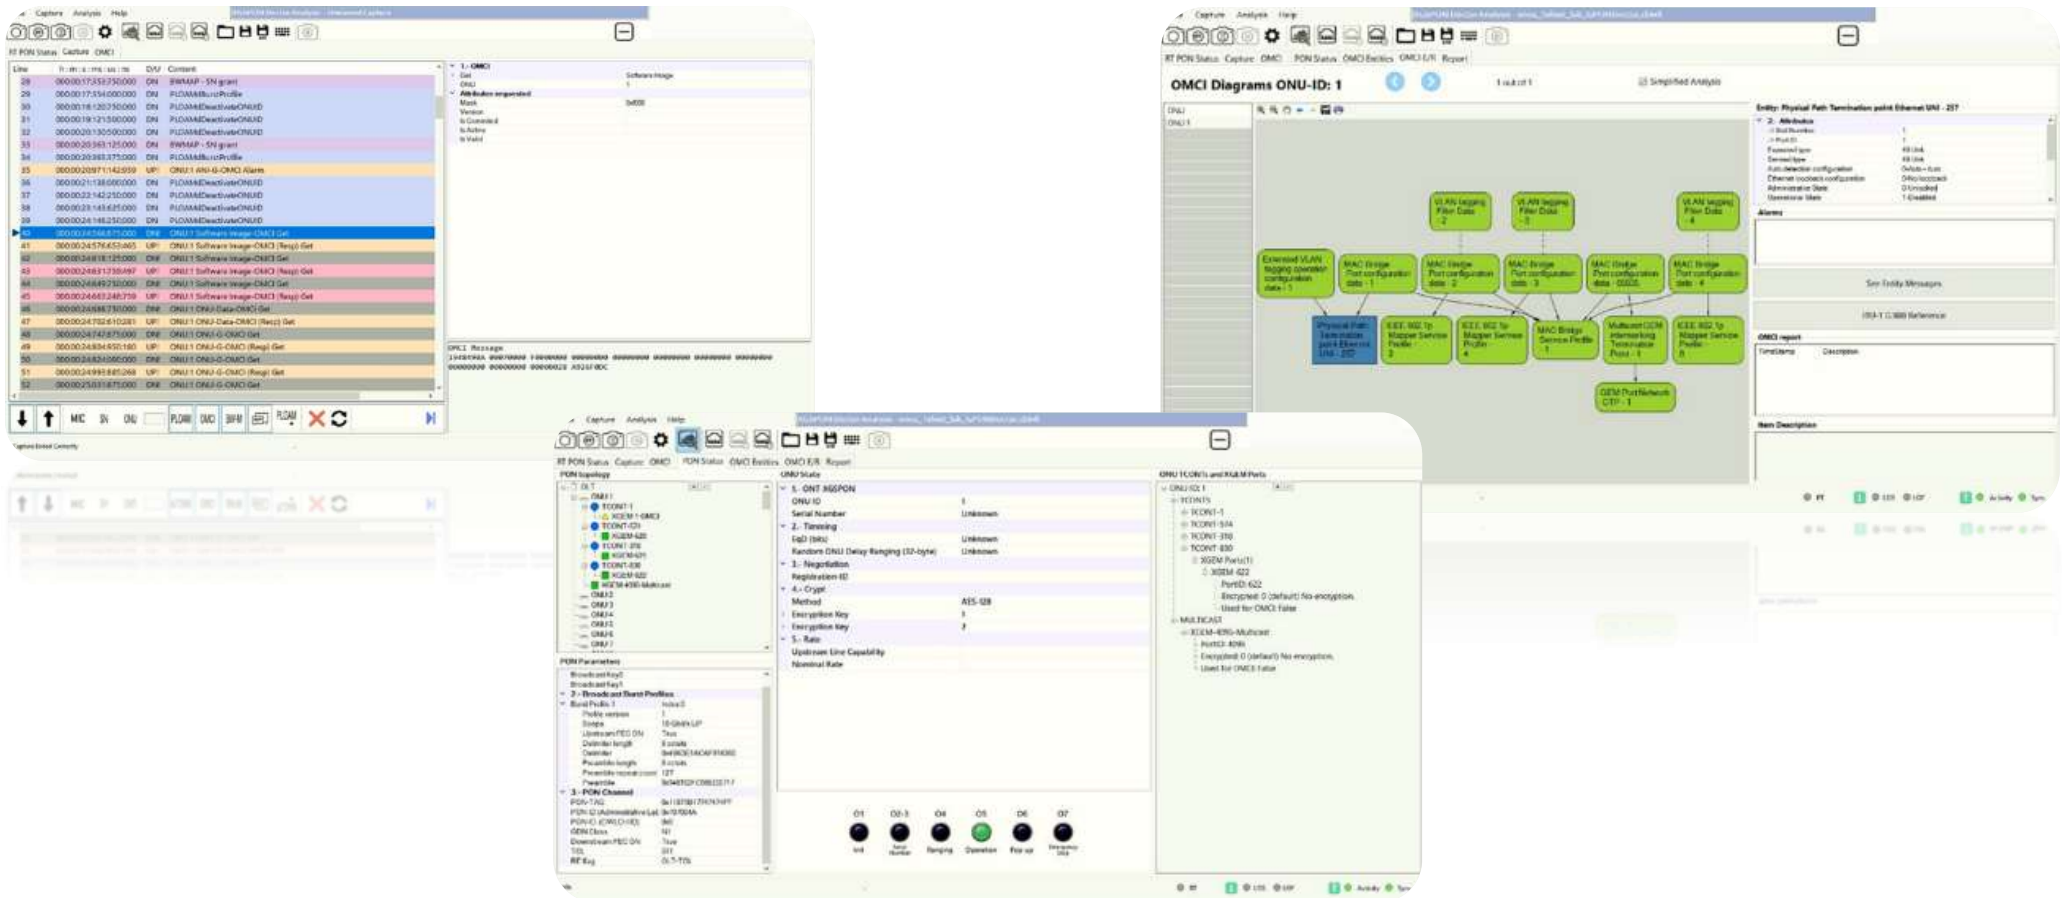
Capture Analysis Help

RT PON Status Capture OMCI

| Line | h:m:s:ms:us:ns | D/U | Content |
|---|---|---|---|
| 28 | 00:00:17.332.750.000 | DN | BWMAP - SN grant |
| 29 | 00:00:17.554.000.000 | DN | PLOAMdBurstProfile |
| 30 | 00:00:18.120.750.000 | DN | PLOAMdDeactivateONUID |
| 31 | 00:00:19.121.500.000 | DN | PLOAMdDeactivateONUID |
| 32 | 00:00:20.130.500.000 | DN | PLOAMdDeactivateONUID |
| 33 | 00:00:20.363.125.000 | DN | BWMAP - SN grant |
| 34 | 00:00:20.363.375.000 | DN | PLOAMdBurstProfile |
| 35 | 00:00:20.971.142.959 | UP | ONU 1 AVI-G-OMCI Alarm |
| 36 | 00:00:21.138.000.000 | DN | PLOAMdDeactivateONUID |
| 37 | 00:00:22.142.250.000 | DN | PLOAMdDeactivateONUID |
| 38 | 00:00:23.145.625.000 | DN | PLOAMdDeactivateONUID |
| 39 | 00:00:24.146.250.000 | DN | PLOAMdDeactivateONUID |
| 40 | 00:00:24.566.875.000 | DN | ONU 1 Software Image-OMCI Get |
| 41 | 00:00:24.576.653.465 | UP | ONU 1 Software Image-OMCI (Resp) Get |
| 42 | 00:00:24.618.125.000 | DN | ONU 1 Software Image-OMCI Get |
| 43 | 00:00:24.631.738.497 | UP | ONU 1 Software Image-OMCI (Resp) Get |
| 44 | 00:00:24.649.750.000 | DN | ONU 1 Software Image-OMCI Get |
| 45 | 00:00:24.663.248.759 | UP | ONU 1 Software Image-OMCI (Resp) Get |
| 46 | 00:00:24.698.750.000 | DN | ONU 1 ONU-Data-OMCI Get |
| 47 | 00:00:24.702.610.281 | UP | ONU 1 ONU-Data-OMCI (Resp) Get |
| 48 | 00:00:24.747.875.000 | DN | ONU 1 ONU-G-OMCI Get |
| 49 | 00:00:24.804.950.180 | UP | ONU 1 ONU-G-OMCI (Resp) Get |
| 50 | 00:00:24.824.000.000 | DN | ONU 1 ONU-G-OMCI Get |
| 51 | 00:00:24.995.885.268 | UP | ONU 1 ONU-G-OMCI (Resp) Get |
| 52 | 00:00:25.031.875.000 | DN | ONU 1 ONU-G-OMCI Get |

1 - OMCI
Get Software Image
ONU 1
Attributes requested
Mask 0x000
Version
Is Committed
Is Active
Is Valid

OMCI Message

MIC SN ONU PLOAM OMCI BWM PLOAM

Capture Analysis Help

RT PON Status Capture OMCI PON Status OMCI Entities OMCI E/R Report

OMCI Diagrams ONU-ID: 1

1 out of 1

Simplified Analysis

ONU
ONU 1

VLAN tagging Filter Data - 2
VLAN tagging Filter Data - 3
VLAN tagging Filter Data - 4
Extended VLAN tagging operation configuration data - 1
MAC Bridge Port configuration data - 1
MAC Bridge Port configuration data - 2
MAC Bridge Port configuration data - 3
MAC Bridge Port configuration data - 65535
MAC Bridge Port configuration data - 4
Physical Path Termination point Ethernet UNI - 257
IEEE 802.1p Mapper Service Profile - 3
IEEE 802.1p Mapper Service Profile - 4
MAC Bridge Service Profile - 1
Multicast GEM interworking Termination Point - 1
IEEE 802.1p Mapper Service Profile - 8
GEM Port Network CTP - 1

Entity: Physical Path Termination point Ethernet UNI - 257
2- Attributes

Alarms

See Entity Messages

ITU-T G.988 Reference

OMCI report
TimeStamp Description

Item Description

Capture Analysis Help

RT PON Status Capture OMCI PON Status OMCI Entities OMCI E/R Report

PON topology
OLT
ONU 1
TCONT-1
XGEM-1-OMCI
TCONT-574
XGEM-620
TCONT-310
XGEM-621
TCONT-830
XGEM-622
XGEM-4096-Multicast
ONU 2
ONU 3
ONU 4
ONU 5
ONU 6
ONU 7

PON Parameters
Broadcast Key0
Broadcast Key1
2 - Broadcast Burst Profiles
Burst Profile 1 Index 0
Profile version 1
Scope 10 Gbit/s UP
Upstream FEC ON True
Delimiter length 8 octets
Delimiter
Preamble length 8 octets
Preamble repeat count 127
Preamble
3 - PON Channel
PON-TAG
PON-ID (Administrative Lab)
PON-ID (ONU/D-ID)
ODN Class
Downstream FEC ON True
TOL
RE flag OLT-TOL

ONU State
1.- ONT XGSPON
ONU ID 1
Serial Number Unknown
2.- Timming
EqD (bits) Unknown
Random ONU Delay Ranging (32-byte) Unknown
3.- Negotiation
Registration ID
4.- Crypt
Method AES-128
Encryption Key
Encryption Key
5.- Rate
Upstream Line Capability
Nominal Rate

O1 O2-3 O4 O5 O6 O7
Init Serial Number Ranging Operation Pop up Emergency Stop

ONU TCONTs and XGEM Ports
ONU-ID 1
TCONTS
TCONT-1
TCONT-574
TCONT-310
TCONT-830
XGEM Ports(1)
XGEM-622
PortID: 622
Encrypted: 0 (default) No encryption.
Used for OMCI: False
MULTICAST
XGEM-4096-Multicast
PortID: 4096
Encrypted: 0 (default) No encryption.
Used for OMCI: False

LOS LOF Activity Sync